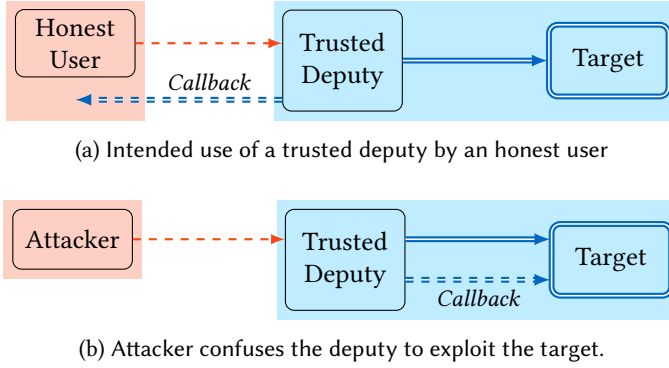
Honest User

Trusted Deputy

Target

Callback

(a) Intended use of a trusted deputy by an honest user

Attacker

Trusted Deputy

Target

Callback

(b) Attacker confuses the deputy to exploit the target.